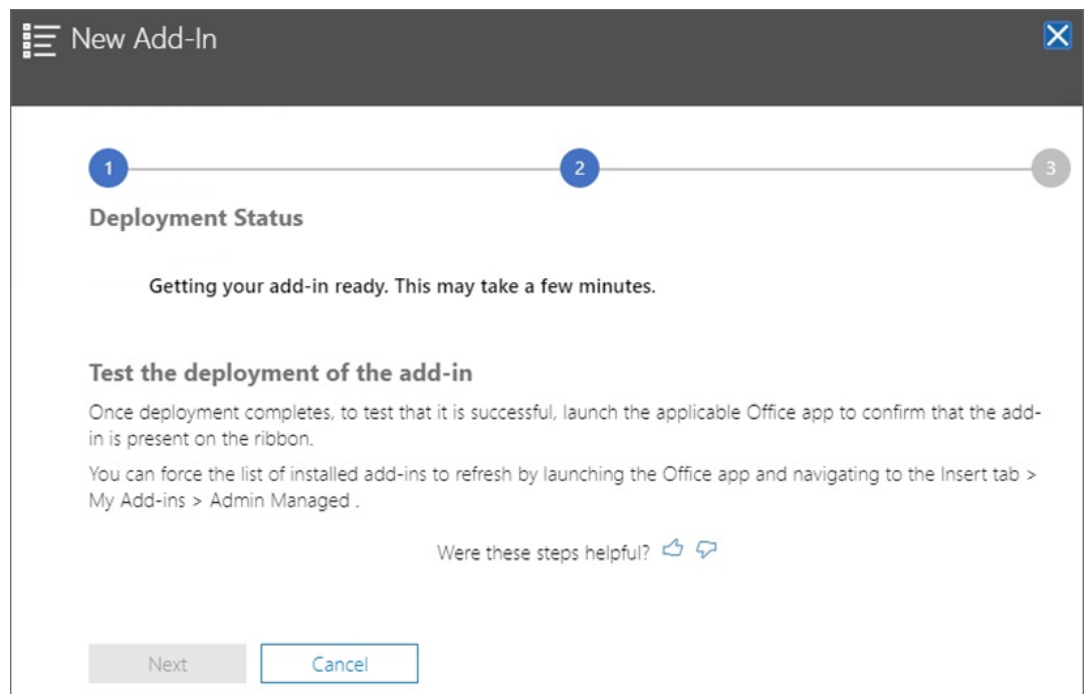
New Add-In

1

2

3

Deployment Status

Getting your add-in ready. This may take a few minutes.

Test the deployment of the add-in

Once deployment completes, to test that it is successful, launch the applicable Office app to confirm that the add-in is present on the ribbon.

You can force the list of installed add-ins to refresh by launching the Office app and navigating to the Insert tab > My Add-ins > Admin Managed .

Were these steps helpful?

Next

Cancel